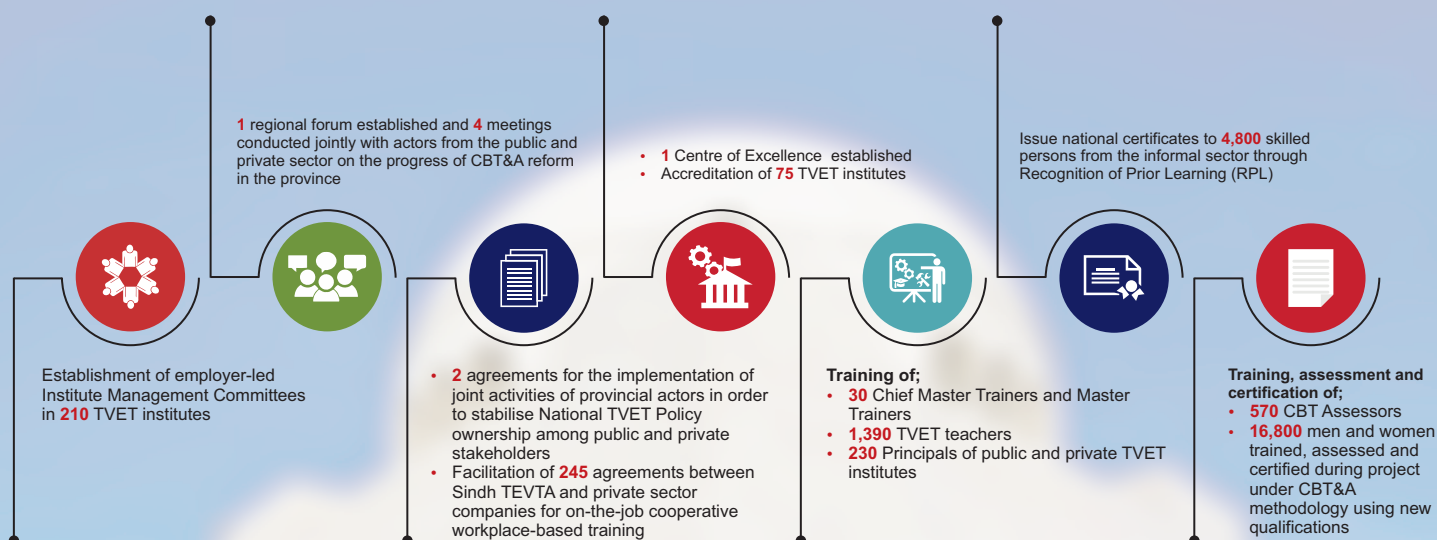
1 regional forum established and 4 meetings conducted jointly with actors from the public and private sector on the progress of CBT&A reform in the province

• 1 Centre of Excellence established
• Accreditation of 75 TVET institutes

Issue national certificates to 4,800 skilled persons from the informal sector through Recognition of Prior Learning (RPL)

Establishment of employer-led Institute Management Committees in 210 TVET institutes

• 2 agreements for the implementation of joint activities of provincial actors in order to stabilise National TVET Policy ownership among public and private stakeholders
• Facilitation of 245 agreements between Sindh TEVTA and private sector companies for on-the-job cooperative workplace-based training

Training of;
• 30 Chief Master Trainers and Master Trainers
• 1,390 TVET teachers
• 230 Principals of public and private TVET institutes

Training, assessment and certification of;
• 570 CBT Assessors
• 16,800 men and women trained, assessed and certified during project under CBT&A methodology using new qualifications